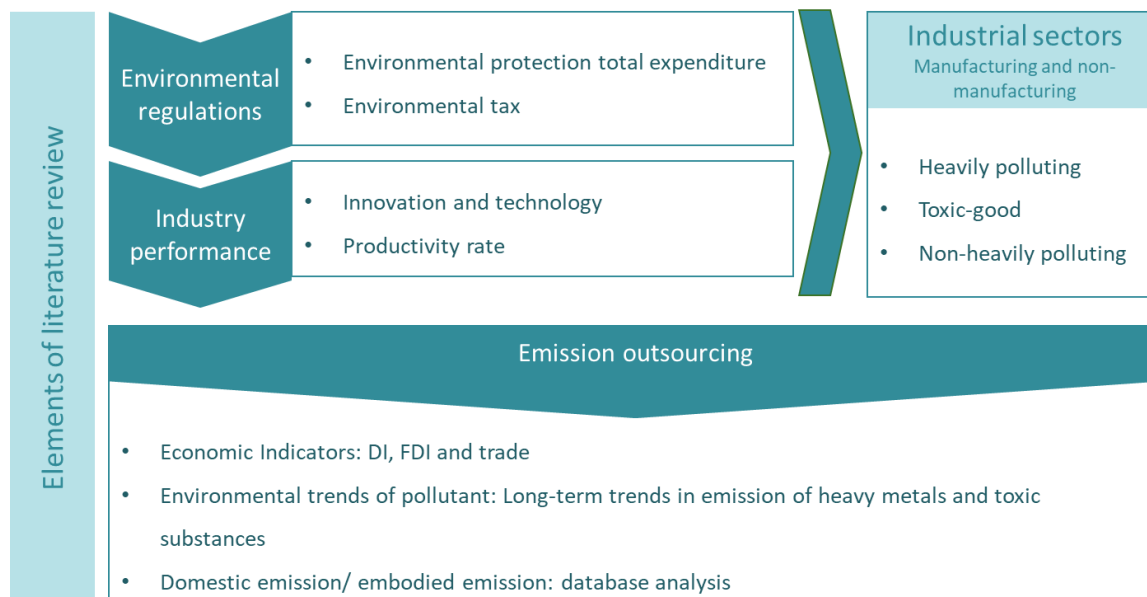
Elements of literature review

Environmental regulations

- Environmental protection total expenditure
- Environmental tax

Industry performance

- Innovation and technology
- Productivity rate

Industrial sectors
Manufacturing and non-manufacturing

- Heavily polluting
- Toxic-good
- Non-heavily polluting

Emission outsourcing

- Economic Indicators: DI, FDI and trade
- Environmental trends of pollutant: Long-term trends in emission of heavy metals and toxic substances
- Domestic emission/ embodied emission: database analysis